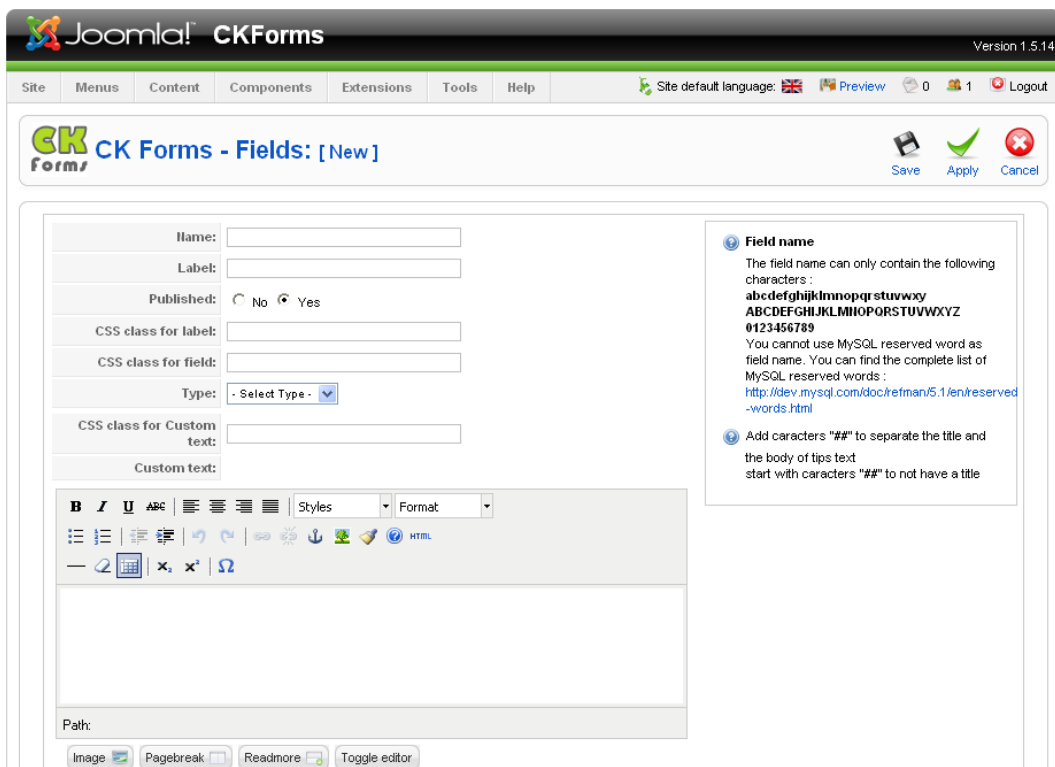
Joomla! CKForms

Version 1.5.14

Site Menus Content Components Extensions Tools Help

Site default language: Preview 0 1 Logout

CK Forms

CK Forms - Fields: [ New ]

Save Apply Cancel

Name:

Label:

Published: No Yes

CSS class for label:

CSS class for field:

Type: - Select Type -

CSS class for Custom text:

Custom text:

B I U ABC Styles Format

HTML

Path:

Image Pagebreak Readmore Toggle editor

Field name

The field name can only contain the following characters :
abcdefghijklmnopqrstuvwxy
ABCDEFGHIJKLMNOPQRSTUVWXYZ
0123456789
You cannot use MySQL reserved word as field name. You can find the complete list of MySQL reserved words :
http://dev.mysql.com/doc/refman/5.1/en/reserved-words.html

Add caracters "##" to separate the title and the body of tips text
start with caracters "##" to not have a title